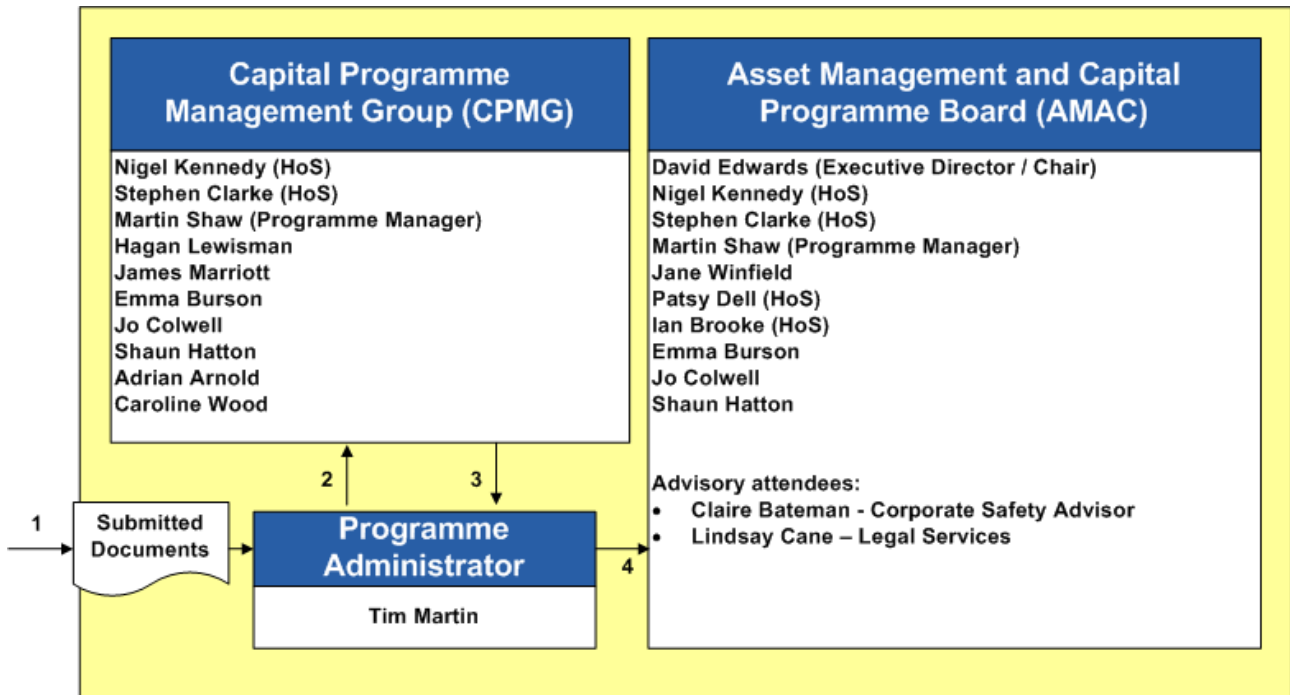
Capital Programme Management Group (CPMG)

Nigel Kennedy (HoS)
Stephen Clarke (HoS)
Martin Shaw (Programme Manager)
Hagan Lewisman
James Marriott
Emma Burson
Jo Colwell
Shaun Hatton
Adrian Arnold
Caroline Wood

Asset Management and Capital Programme Board (AMAC)

David Edwards (Executive Director / Chair)
Nigel Kennedy (HoS)
Stephen Clarke (HoS)
Martin Shaw (Programme Manager)
Jane Winfield
Patsy Dell (HoS)
Ian Brooke (HoS)
Emma Burson
Jo Colwell
Shaun Hatton

Advisory attendees:
• Claire Bateman - Corporate Safety Advisor
• Lindsay Cane – Legal Services

1

Submitted Documents

2

3

Programme Administrator

Tim Martin

4